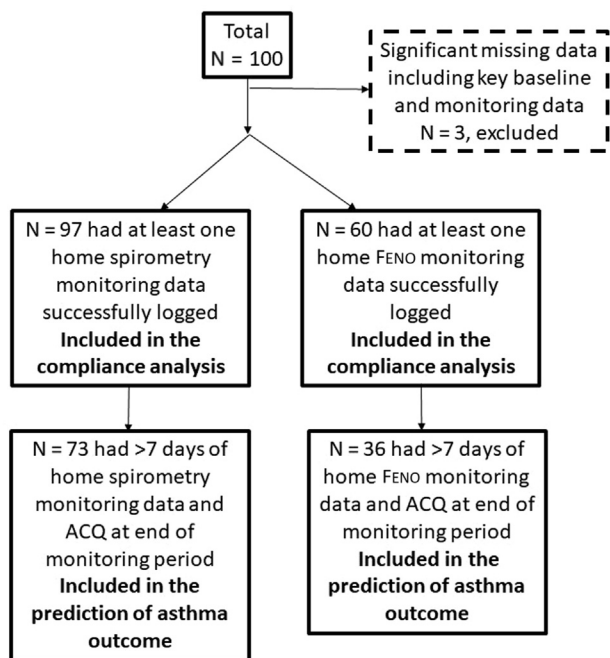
Total
N = 100

Significant missing data including key baseline and monitoring data
N = 3, excluded

N = 97 had at least one home spirometry monitoring data successfully logged
**Included in the compliance analysis**

N = 60 had at least one home FENO monitoring data successfully logged
**Included in the compliance analysis**

N = 73 had >7 days of home spirometry monitoring data and ACQ at end of monitoring period
**Included in the prediction of asthma outcome**

N = 36 had >7 days of home FENO monitoring data and ACQ at end of monitoring period
**Included in the prediction of asthma outcome**